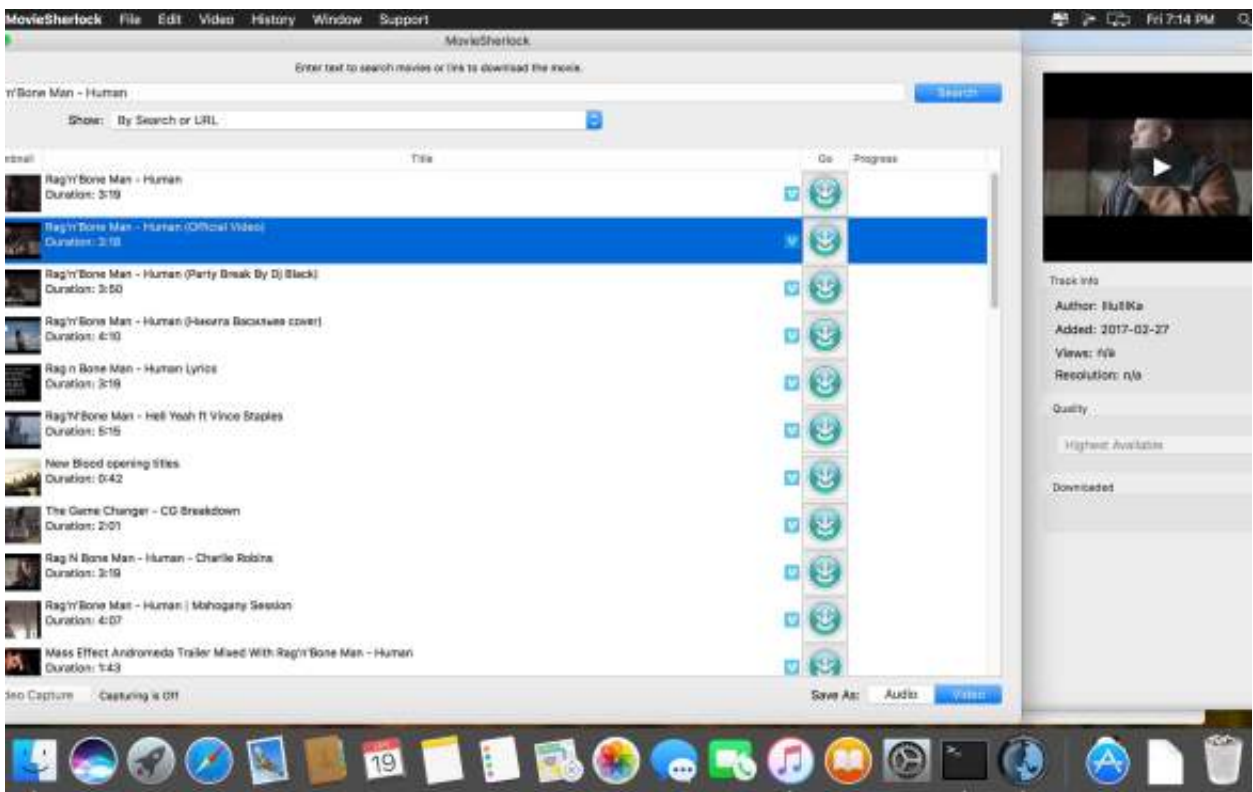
MovieSherlock File Edit Video History Window Support

Fri 7:14 PM

MovieSherlock

Enter text to search movies or link to download the movie.

n'Bone Man - Human

Search

Show: By Search or URL

bnail | Title | Go | Progress

Rag'n'Bone Man - Human
Duration: 3:19

Rag'n'Bone Man - Human (Official Video)
Duration: 3:18

Rag'n'Bone Man - Human (Party Break By Dj Black)
Duration: 3:50

Rag'n'Bone Man - Human (Никита Васильев cover)
Duration: 4:10

Rag n Bone Man - Human Lyrics
Duration: 3:19

Rag'n'Bone Man - Hell Yeah ft Vince Staples
Duration: 5:15

New Blood opening titles
Duration: 0:42

The Game Changer - CG Breakdown
Duration: 2:01

Rag N Bone Man - Human - Charlie Robins
Duration: 3:19

Rag'n'Bone Man - Human | Mahogany Session
Duration: 4:07

Mass Effect Andromeda Trailer Mixed With Rag'n'Bone Man - Human
Duration: 1:43

deo Capture Capturing is Off

Save As: Audio Video

Track Info

Author: NullKa
Added: 2017-02-27
Views: n/a
Resolution: n/a

Quality

Highest Available

Downloaded

19